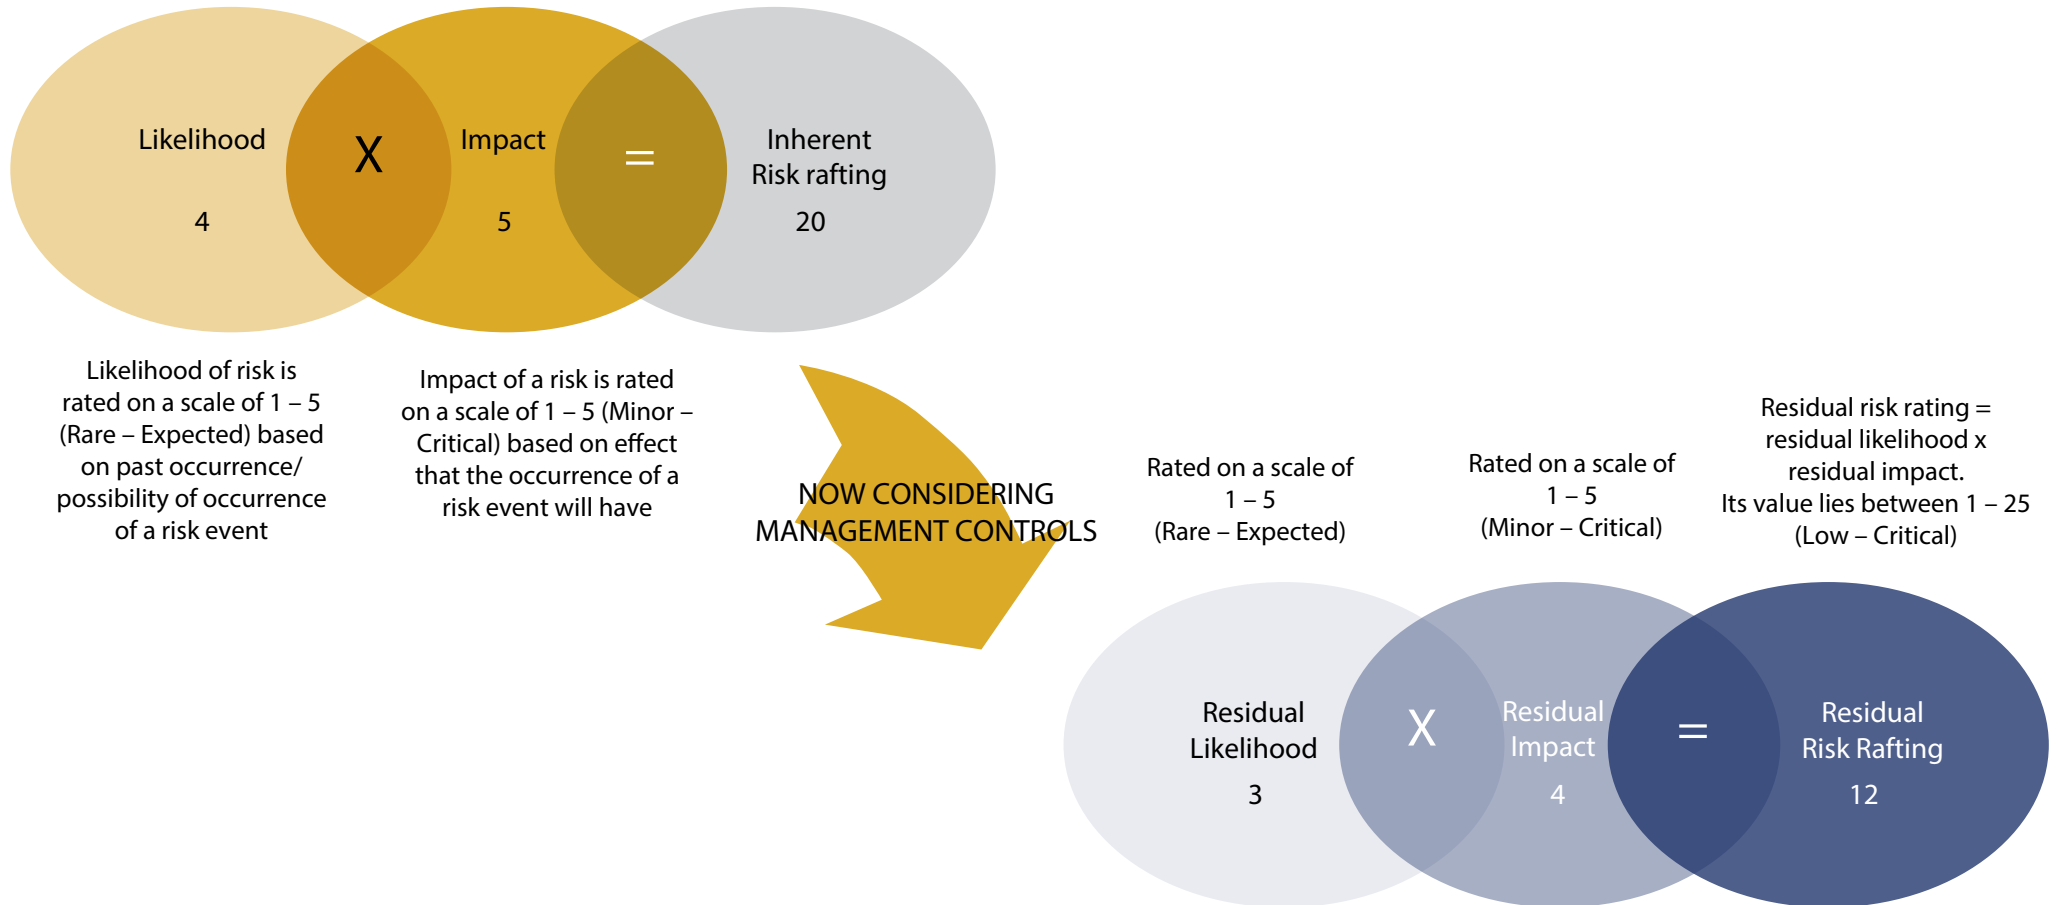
Likelihood

4

X

Impact

5

=

Inherent Risk rafting

20

Likelihood of risk is rated on a scale of 1 – 5 (Rare – Expected) based on past occurrence/ possibility of occurrence of a risk event

Impact of a risk is rated on a scale of 1 – 5 (Minor – Critical) based on effect that the occurrence of a risk event will have

NOW CONSIDERING MANAGEMENT CONTROLS

Rated on a scale of 1 – 5 (Rare – Expected)

Rated on a scale of 1 – 5 (Minor – Critical)

Residual risk rating = residual likelihood x residual impact. Its value lies between 1 – 25 (Low – Critical)

Residual Likelihood

3

X

Residual Impact

4

=

Residual Risk Rafting

12